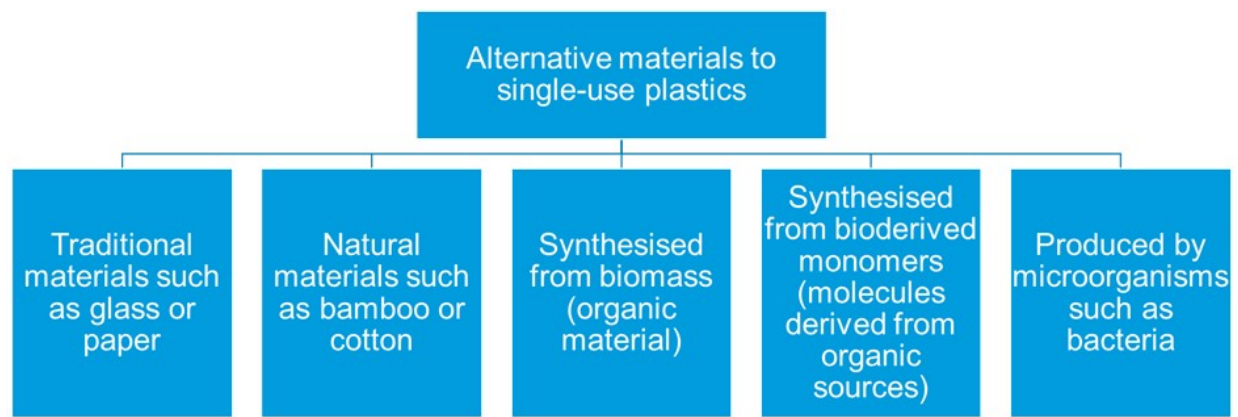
Alternative materials to single-use plastics

Traditional materials such as glass or paper

Natural materials such as bamboo or cotton

Synthesised from biomass (organic material)

Synthesised from bioderived monomers (molecules derived from organic sources)

Produced by microorganisms such as bacteria